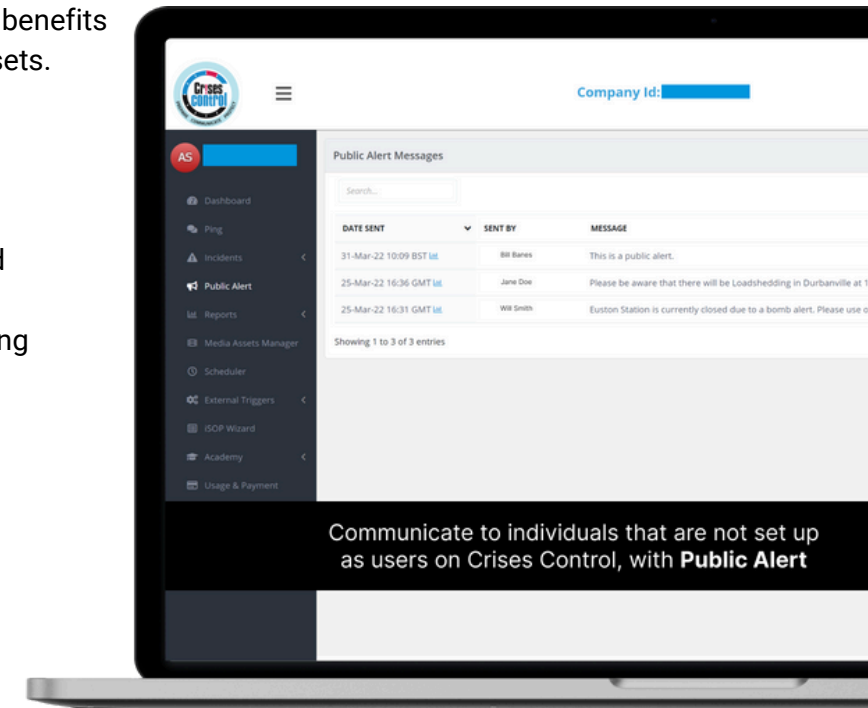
benefits
sets.

d

ng

Crises Control

Company Id:

AS

Dashboard
Ping
Incidents
Public Alert
Reports
Media Assets Manager
Scheduler
External Triggers
iSOP Wizard
Academy
Usage & Payment

Public Alert Messages

Search...

| DATE SENT | SENT BY | MESSAGE |
|---|---|---|
| 31-Mar-22 10:09 BST | Bill Banes | This is a public alert. |
| 25-Mar-22 16:36 GMT | Jane Doe | Please be aware that there will be Loadshedding in Durbanville at 1 |
| 25-Mar-22 16:31 GMT | Will Smith | Euston Station is currently closed due to a bomb alert. Please use o |

Showing 1 to 3 of 3 entries

Communicate to individuals that are not set up as users on Crises Control, with **Public Alert**